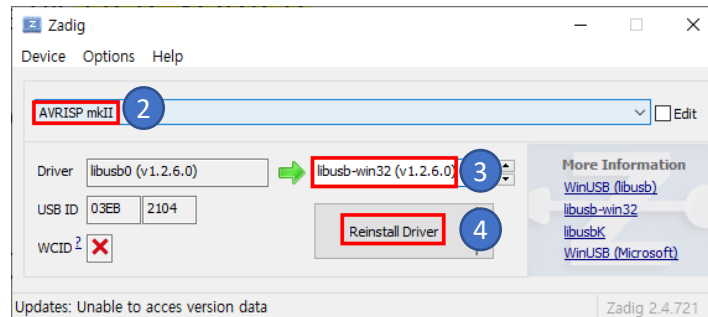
Zadig

Device Options Help

AVRISP mkII 2

Edit

Driver libusb0 (v1.2.6.0) libusb-win32 (v1.2.6.0) 3

USB ID 03EB 2104

WCID ? ✕

Reinstall Driver 4

More Information

WinUSB (libusb)

libusb-win32

libusbK

WinUSB (Microsoft)

Updates: Unable to acces version data

Zadig 2.4.721